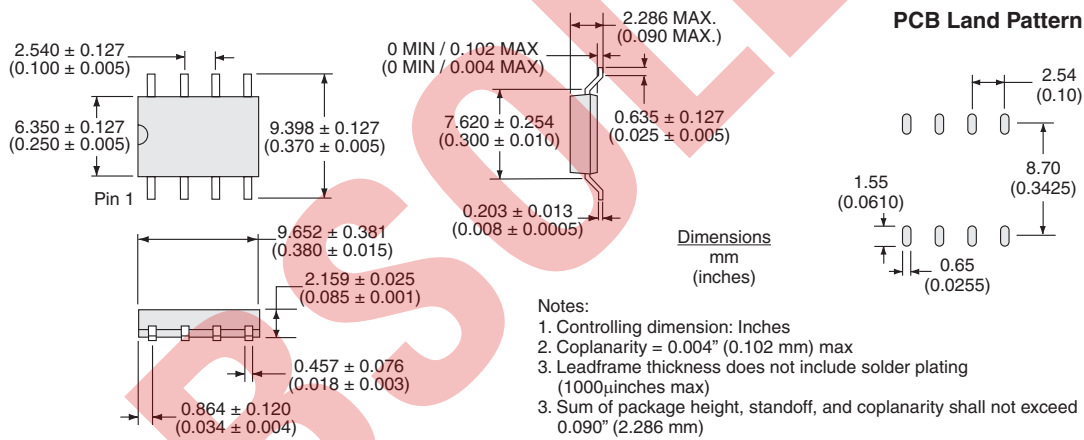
PCB Land Pattern

2.540 ± 0.127
(0.100 ± 0.005)

6.350 ± 0.127
(0.250 ± 0.005)

9.398 ± 0.127
(0.370 ± 0.005)

Pin 1

0 MIN / 0.102 MAX
(0 MIN / 0.004 MAX)

2.286 MAX.
(0.090 MAX.)

7.620 ± 0.254
(0.300 ± 0.010)

0.635 ± 0.127
(0.025 ± 0.005)

0.203 ± 0.013
(0.008 ± 0.0005)

9.652 ± 0.381
(0.380 ± 0.015)

2.159 ± 0.025
(0.085 ± 0.001)

0.457 ± 0.076
(0.018 ± 0.003)

0.864 ± 0.120
(0.034 ± 0.004)

Dimensions
mm
(inches)

2.54
(0.10)

8.70
(0.3425)

1.55
(0.0610)

0.65
(0.0255)

Notes:
1. Controlling dimension: Inches
2. Coplanarity = 0.004" (0.102 mm) max
3. Leadframe thickness does not include solder plating (1000µinches max)
3. Sum of package height, standoff, and coplanarity shall not exceed 0.090" (2.286 mm)